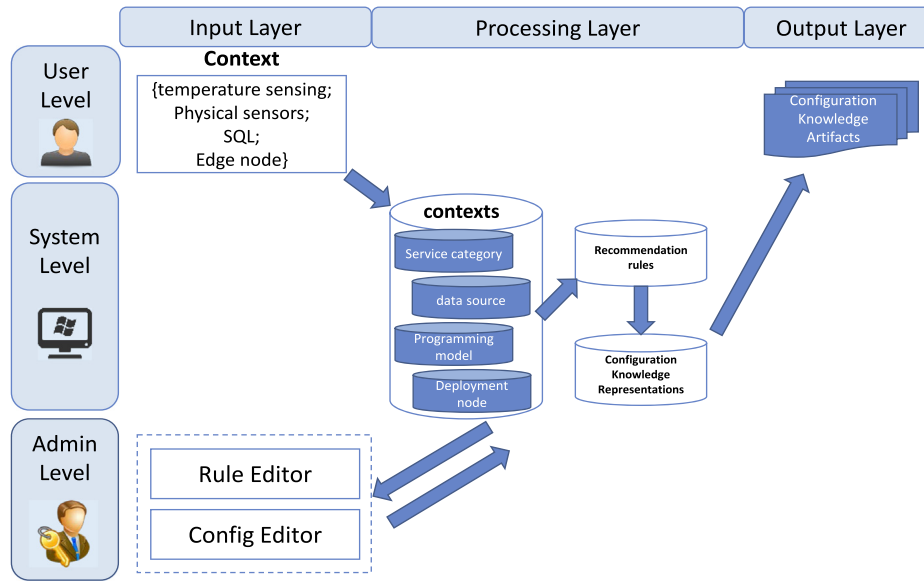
Input Layer

Processing Layer

Output Layer

User Level

Context

{temperature sensing; Physical sensors; SQL; Edge node}

Configuration Knowledge Artifacts

System Level

contexts

Service category

data source

Programming model

Deployment node

Recommendation rules

Configuration Knowledge Representations

Admin Level

Rule Editor

Config Editor